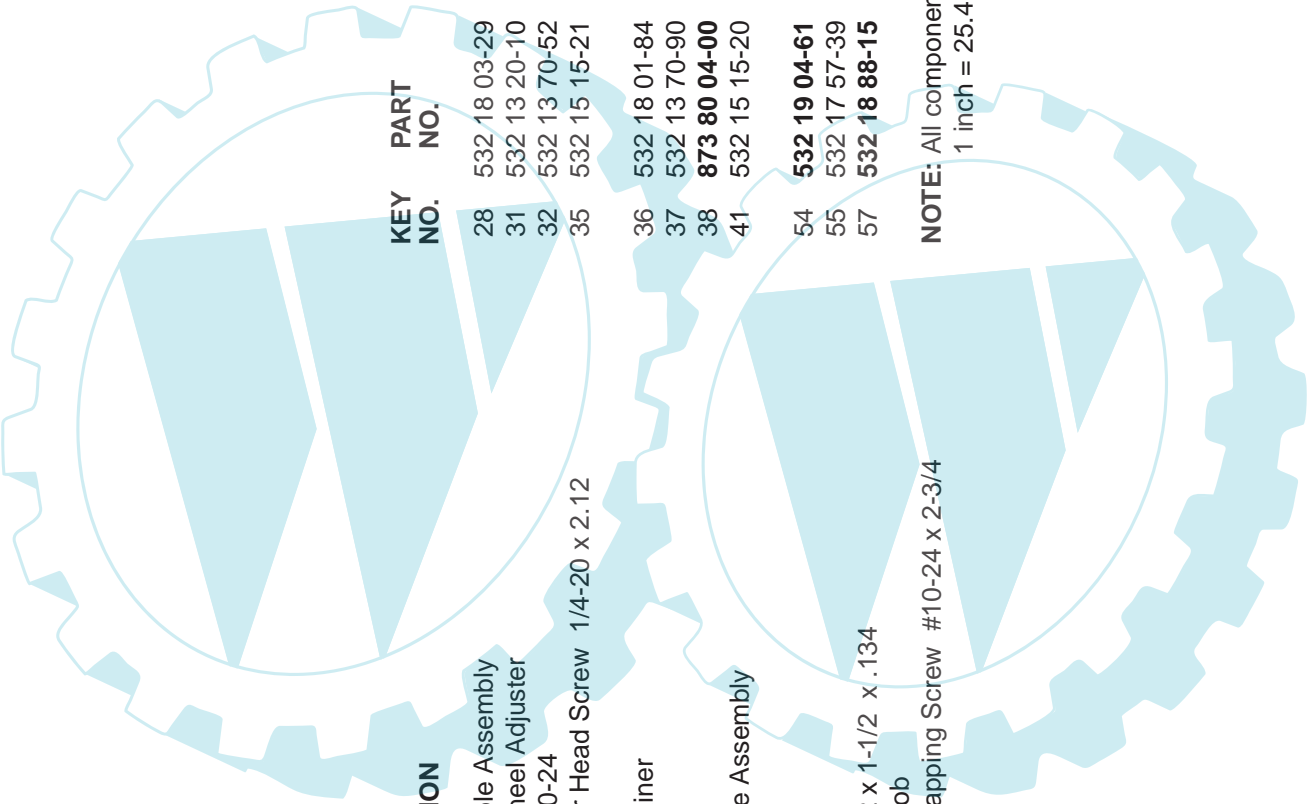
| KEY NO. | PART NO. | ION |
|---|---|---|
| 28 | 532 18 03-29 | le Assembly |
| 31 | 532 13 20-10 | heel Adjuster |
| 32 | 532 13 70-52 | 0-24 |
| 35 | 532 15 15-21 | Head Screw 1/4-20 x 2.12 |
| 36 | 532 18 01-84 | |
| 37 | 532 13 70-90 | iner |
| 38 | **873 80 04-00** | |
| 41 | 532 15 15-20 | e Assembly |
| 54 | **532 19 04-61** | |
| 55 | 532 17 57-39 | x 1-1/2 x .134 |
| 57 | **532 18 88-15** | ob |
| | | apping Screw #10-24 x 2-3/4 |

**NOTE:** All componer
1 inch = 25.4